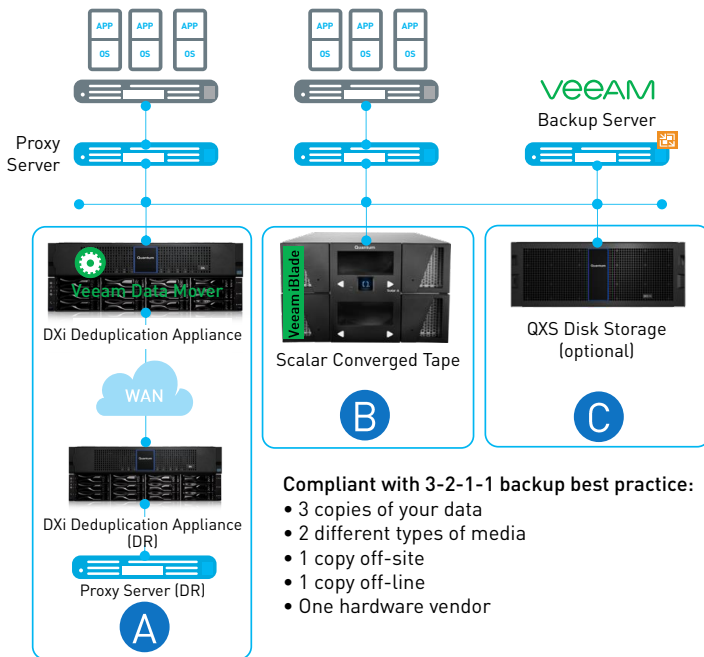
APP
OS
APP
OS
APP
OS

APP
OS
APP
OS
APP
OS

VEEAM
Backup Server

Proxy Server

Quantum
Veeam Data Mover
DXi Deduplication Appliance

WAN

Quantum
DXi Deduplication Appliance (DR)

Proxy Server (DR)

A

Quantum
VeeamiBlade
Scalar Converged Tape

B

Quantum
QXS Disk Storage (optional)

C

Compliant with 3-2-1-1 backup best practice:
• 3 copies of your data
• 2 different types of media
• 1 copy off-site
• 1 copy off-line
• One hardware vendor